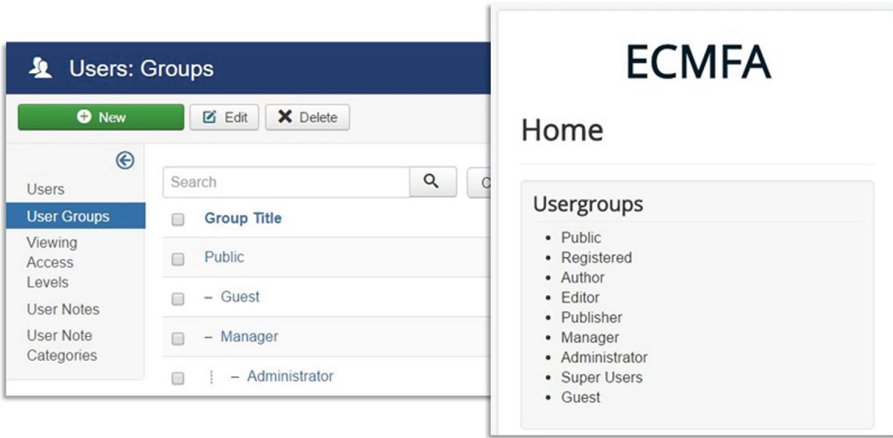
Users: Groups

New
Edit
Delete

Users
User Groups
Viewing Access Levels
User Notes
User Note Categories

Search
C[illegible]

Group Title
Public
– Guest
– Manager
– Administrator

ECMFA

Home

Usergroups

- Public
- Registered
- Author
- Editor
- Publisher
- Manager
- Administrator
- Super Users
- Guest